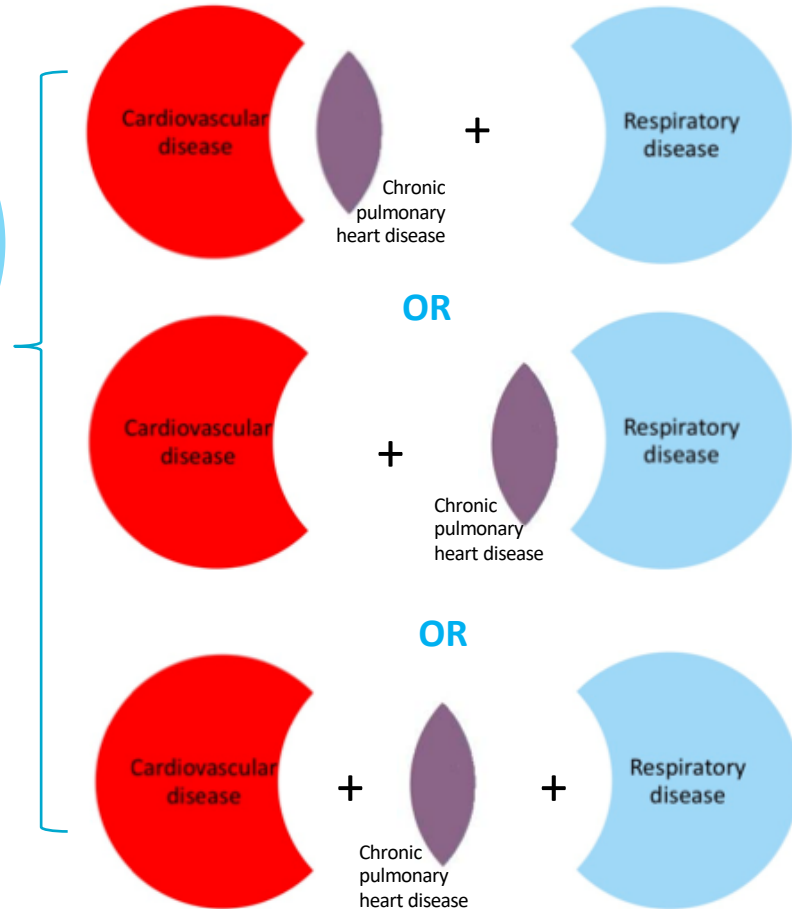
Cardiovascular disease

Chronic pulmonary heart disease

+

Respiratory disease

OR

Cardiovascular disease

+

Chronic pulmonary heart disease

Respiratory disease

OR

Cardiovascular disease

+

Chronic pulmonary heart disease

+

Respiratory disease